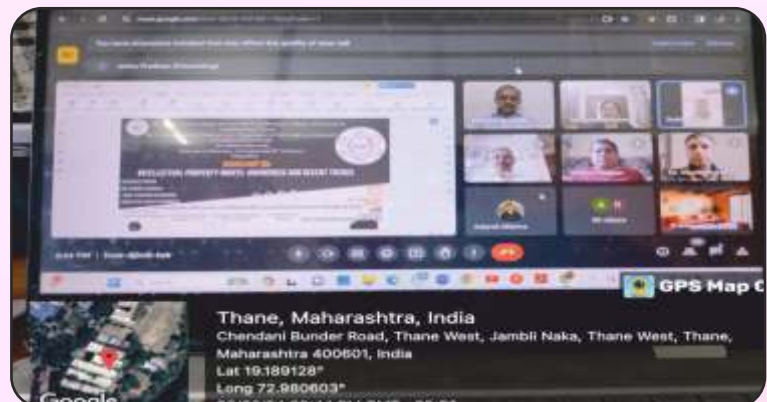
INTELLECTUAL PROPERTY RIGHTS: AWARENESS AND RECENT TRENDS

GPS Map C

Thane, Maharashtra, India

Chendani Bunder Road, Thane West, Jambli Naka, Thane West, Thane, Maharashtra 400601, India

Lat 19.189128°

Long 72.980603°

Google

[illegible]